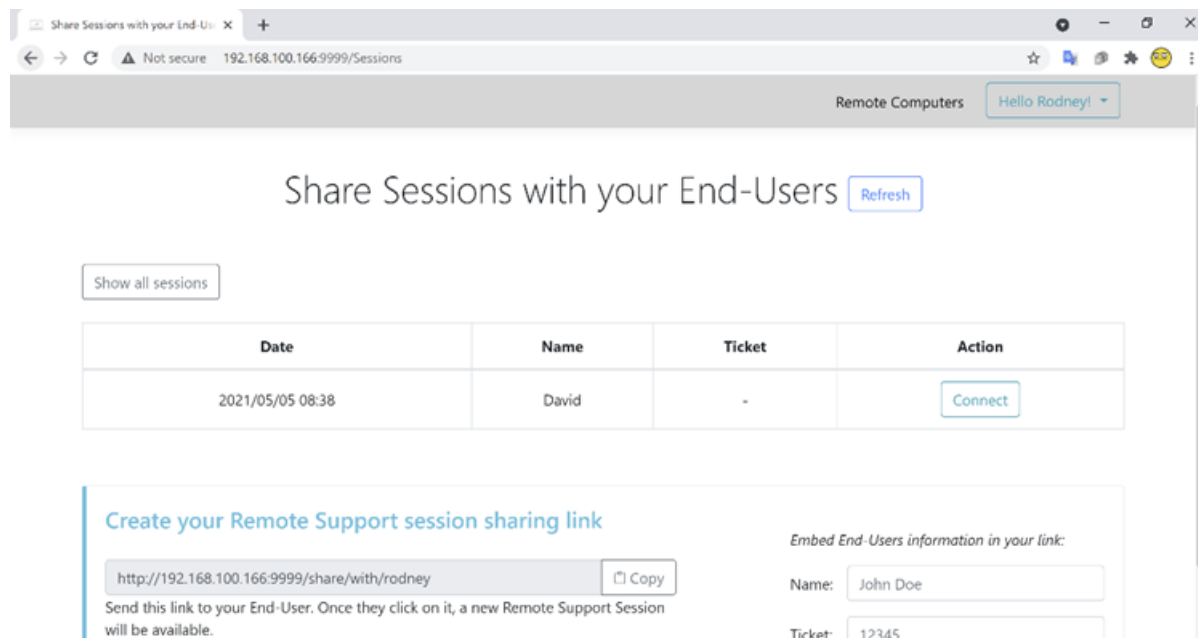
Share Sessions with your End-Us ×

+

Not secure 192.168.100.166:9999/Sessions

Remote Computers Hello Rodney!

Share Sessions with your End-Users Refresh

Show all sessions

| Date | Name | Ticket | Action |
|---|---|---|---|
| 2021/05/05 08:38 | David | - | Connect |

Create your Remote Support session sharing link

http://192.168.100.166:9999/share/with/rodney Copy

Send this link to your End-User. Once they click on it, a new Remote Support Session will be available.

Embed End-Users information in your link:

Name: John Doe

Ticket: 12345